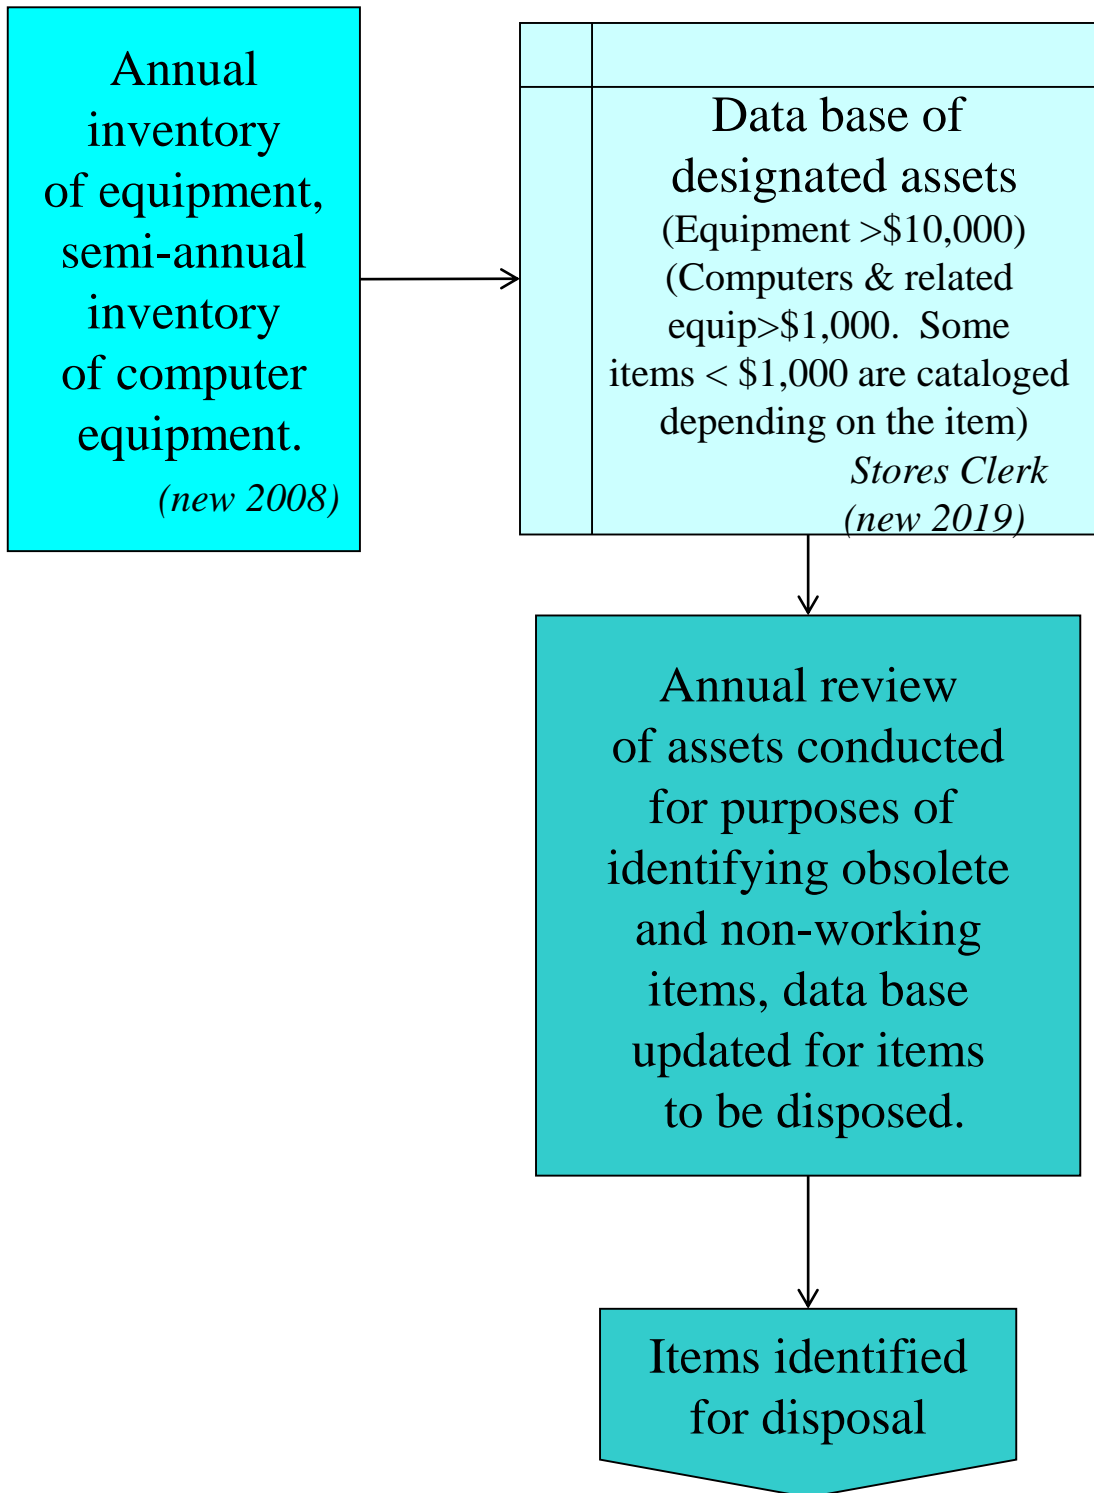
Annual inventory of equipment, semi-annual inventory of computer equipment.
(new 2008)

Data base of designated assets
(Equipment >$10,000)
(Computers & related equip>$1,000. Some items < $1,000 are cataloged depending on the item)
Stores Clerk
(new 2019)

Annual review of assets conducted for purposes of identifying obsolete and non-working items, data base updated for items to be disposed.

Items identified for disposal